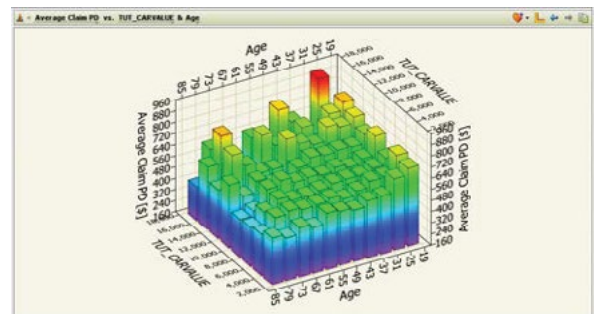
Average Claim PD vs. TUT_CARVALUE & Age

Age
85 79 73 67 61 55 49 43 37 31 25 19

TUT_CARVALUE
16,000 14,000 12,000 10,000 8,000 6,000 4,000 2,000

Average Claim PD [$]
960 880 800 720 640 560 480 400 320 240 160

Average Claim PD [$]
960 880 800 720 640 560 480 400 320 240 160

16,000 14,000 12,000 10,000 8,000 6,000 4,000 2,000
TUT_CARVALUE

85 79 73 67 61 55 49 43 37 31 25 19
Age